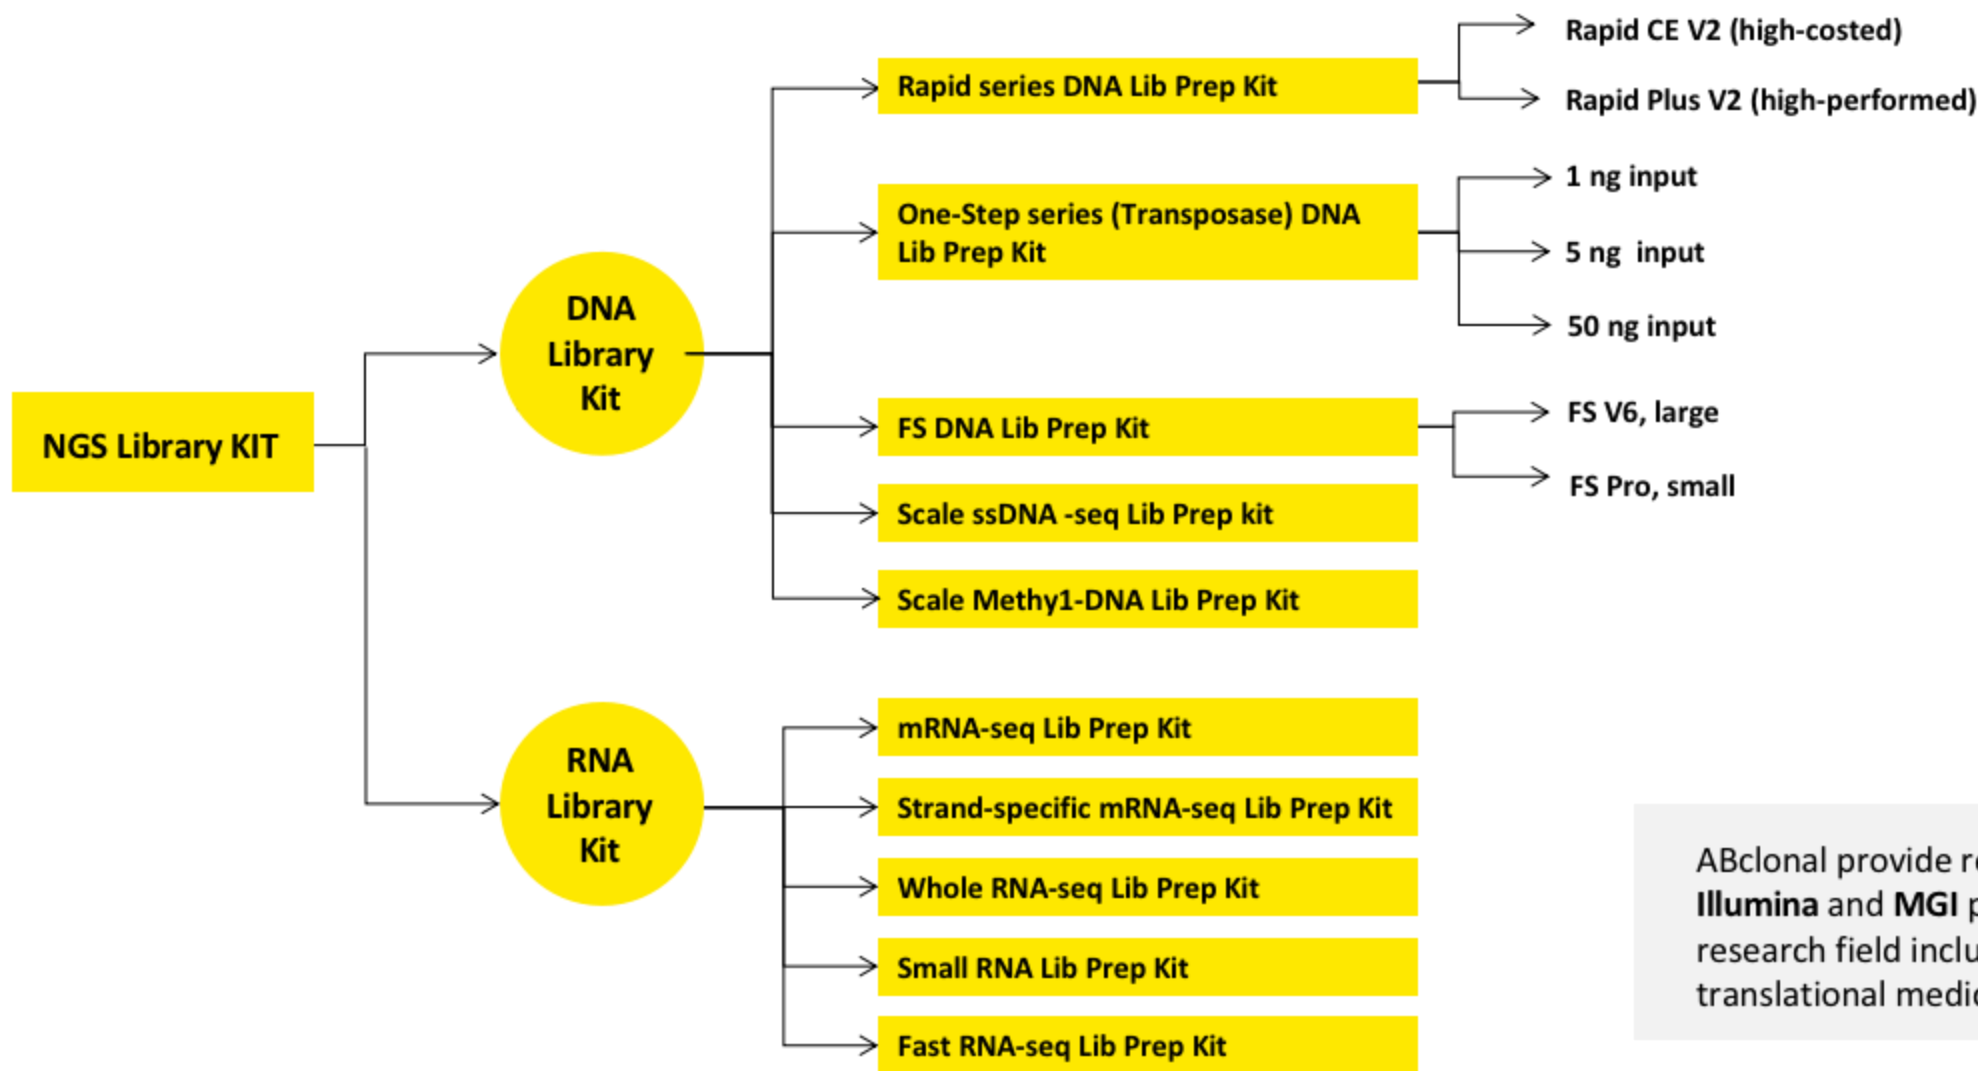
NGS Library KIT

DNA Library Kit

Rapid series DNA Lib Prep Kit

Rapid CE V2 (high-costed)

Rapid Plus V2 (high-performed)

One-Step series (Transposase) DNA Lib Prep Kit

1 ng input

5 ng input

50 ng input

FS DNA Lib Prep Kit

FS V6, large

FS Pro, small

Scale ssDNA -seq Lib Prep kit

Scale Methy1-DNA Lib Prep Kit

RNA Library Kit

mRNA-seq Lib Prep Kit

Strand-specific mRNA-seq Lib Prep Kit

Whole RNA-seq Lib Prep Kit

Small RNA Lib Prep Kit

Fast RNA-seq Lib Prep Kit

ABclonal provide r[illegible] **Illumina** and **MGI** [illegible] research field inclu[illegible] translational medi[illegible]